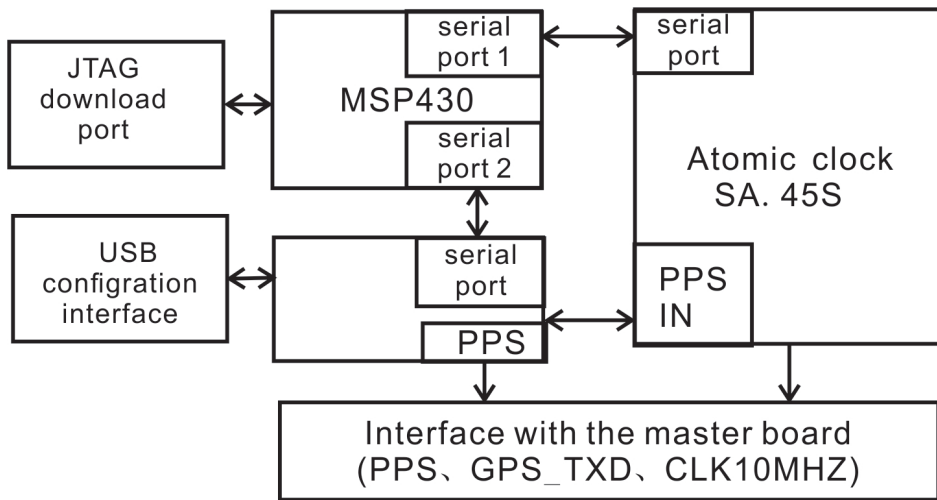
JTAG download port

MSP430

serial port 1

serial port 2

serial port

Atomic clock SA. 45S

USB configration interface

serial port

PPS

PPS IN

Interface with the master board (PPS、GPS_TXD、CLK10MHZ)